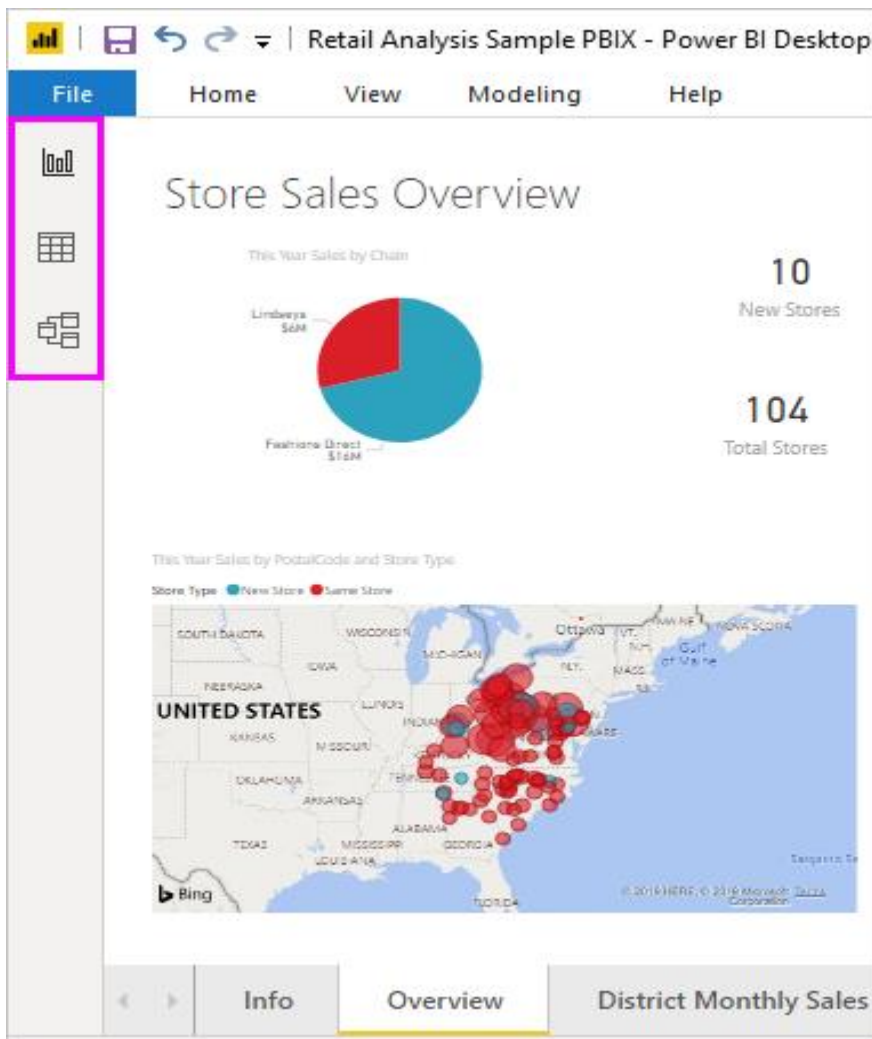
Retail Analysis Sample PBIX - Power BI Desktop

File Home View Modeling Help

Store Sales Overview

This Year Sales by Chain

Lindseys $6M

Fashions Direct $16M

10
New Stores

104
Total Stores

This Year Sales by PostalCode and Store Type

Store Type New Store Same Store

SOUTH DAKOTA WISCONSIN MICHIGAN Ottawa VT NH MAINE NOVA SCOTIA Gulf of Maine IOWA N.Y. MASS. NEBRASKA UNITED STATES ILLINOIS INDIANA KANSAS MISSOURI OKLAHOMA ARKANSAS TENN. ALABAMA TEXAS MISSISSIPPI GEORGIA LOUISIANA FLORIDA Sargasso Sea

Bing

© 2016 HERE, © 2016 Microsoft Corporation Terms

Info Overview District Monthly Sales